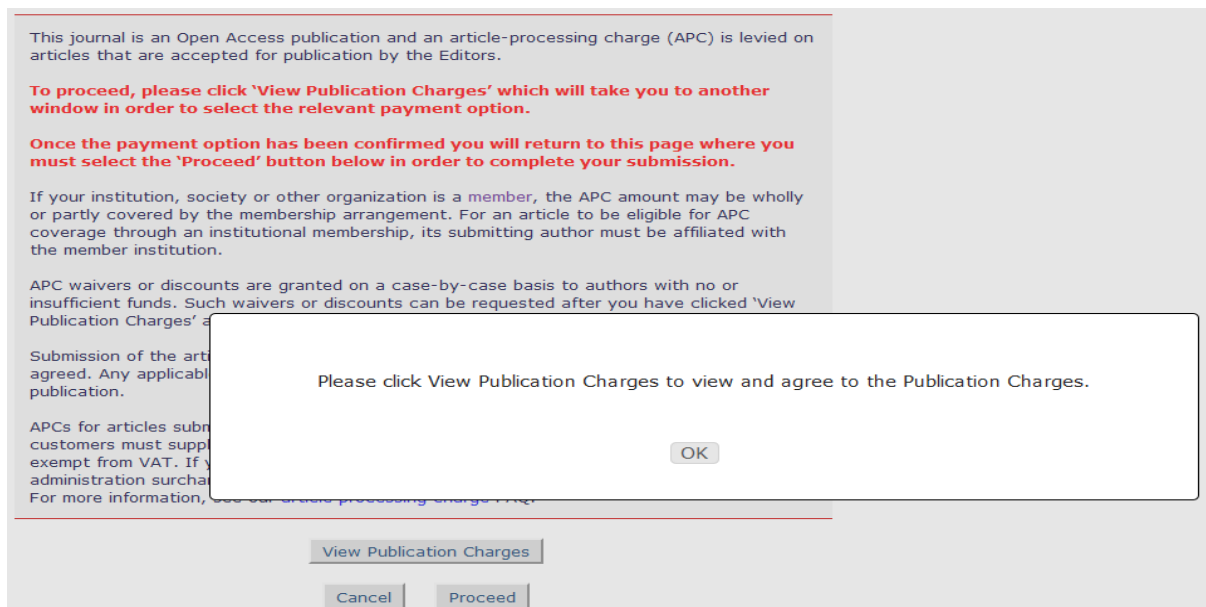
This journal is an Open Access publication and an article-processing charge (APC) is levied on articles that are accepted for publication by the Editors.

To proceed, please click 'View Publication Charges' which will take you to another window in order to select the relevant payment option.

Once the payment option has been confirmed you will return to this page where you must select the 'Proceed' button below in order to complete your submission.

If your institution, society or other organization is a member, the APC amount may be wholly or partly covered by the membership arrangement. For an article to be eligible for APC coverage through an institutional membership, its submitting author must be affiliated with the member institution.

APC waivers or discounts are granted on a case-by-case basis to authors with no or insufficient funds. Such waivers or discounts can be requested after you have clicked 'View Publication Charges' a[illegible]

Submission of the arti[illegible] agreed. Any applicabl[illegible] publication.

APCs for articles subm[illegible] customers must suppl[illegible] exempt from VAT. If y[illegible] administration surcha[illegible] For more information, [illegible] article processing charge FAQ.

Please click View Publication Charges to view and agree to the Publication Charges.

OK

View Publication Charges

Cancel

Proceed